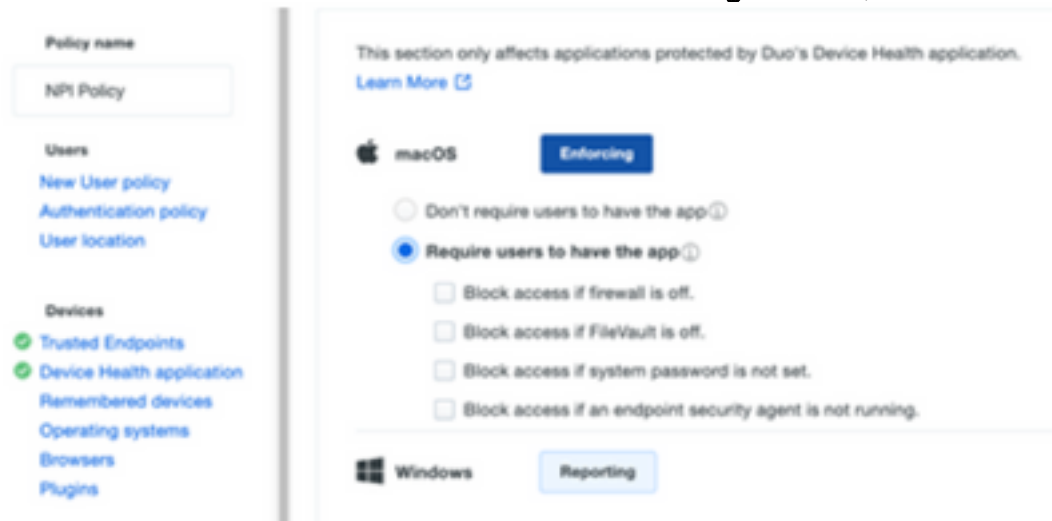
Policy name

NPI Policy

Users

New User policy

Authentication policy

User location

Devices

Trusted Endpoints

Device Health application

Remembered devices

Operating systems

Browsers

Plugins

This section only affects applications protected by Duo's Device Health application.

Learn More

macOS

Enforcing

Don't require users to have the app

Require users to have the app

Block access if firewall is off.

Block access if FileVault is off.

Block access if system password is not set.

Block access if an endpoint security agent is not running.

Windows

Reporting